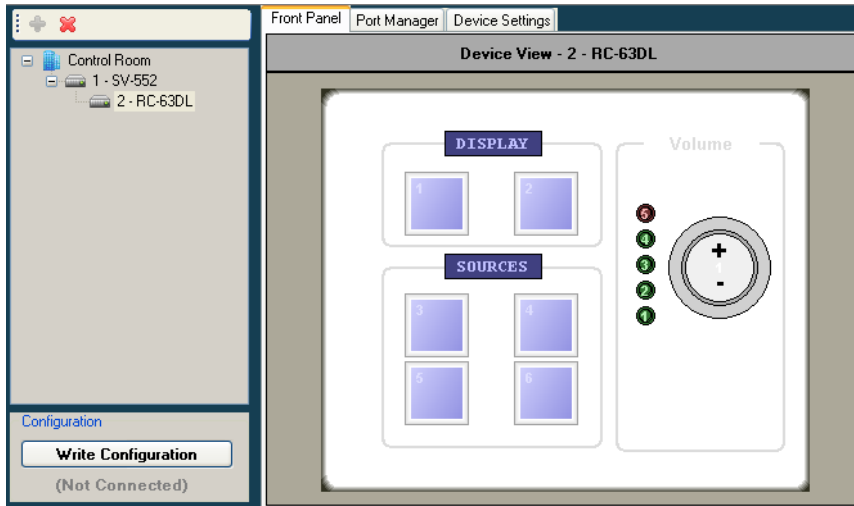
Control Room
1 - SV-552
2 - RC-63DL

Configuration
Write Configuration
(Not Connected)

Front Panel
Port Manager
Device Settings

Device View - 2 - RC-63DL

DISPLAY
1
2

SOURCES
3
4
5
6

Volume
5
4
3
2
1
+
-